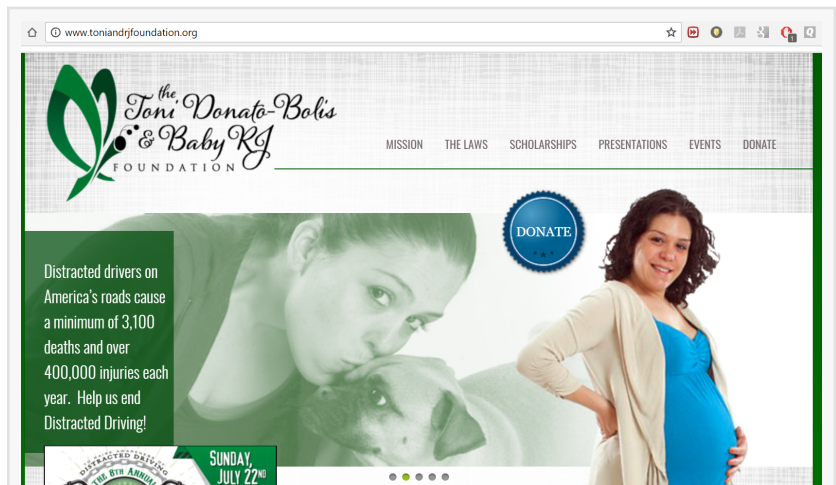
www.toniandrjfoundation.org

the Toni Donato-Bolis & Baby RJ FOUNDATION

MISSION THE LAWS SCHOLARSHIPS PRESENTATIONS EVENTS DONATE

DONATE

Distracted drivers on America's roads cause a minimum of 3,100 deaths and over 400,000 injuries each year. Help us end Distracted Driving!

DISTRACTED DRIVING THE 6TH ANNUAL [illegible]

SUNDAY, JULY 22ND